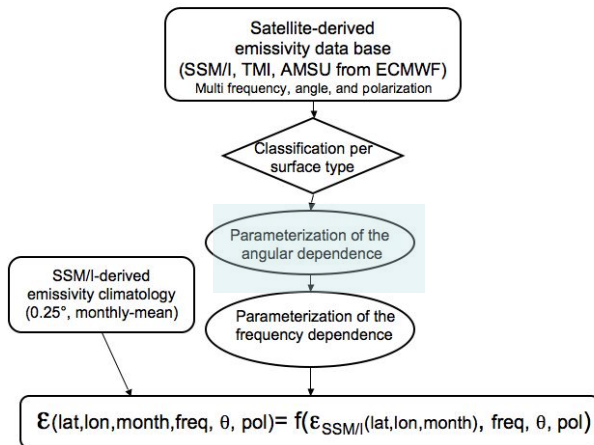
Satellite-derived emissivity data base (SSM/I, TMI, AMSU from ECMWF)
Multi frequency, angle, and polarization

Classification per surface type

Parameterization of the angular dependence

SSM/I-derived emissivity climatology (0.25°, monthly-mean)

Parameterization of the frequency dependence

$\varepsilon$(lat,lon,month,freq, $\theta$, pol)= f($\varepsilon_{SSM/I}$(lat,lon,month), freq, $\theta$, pol)